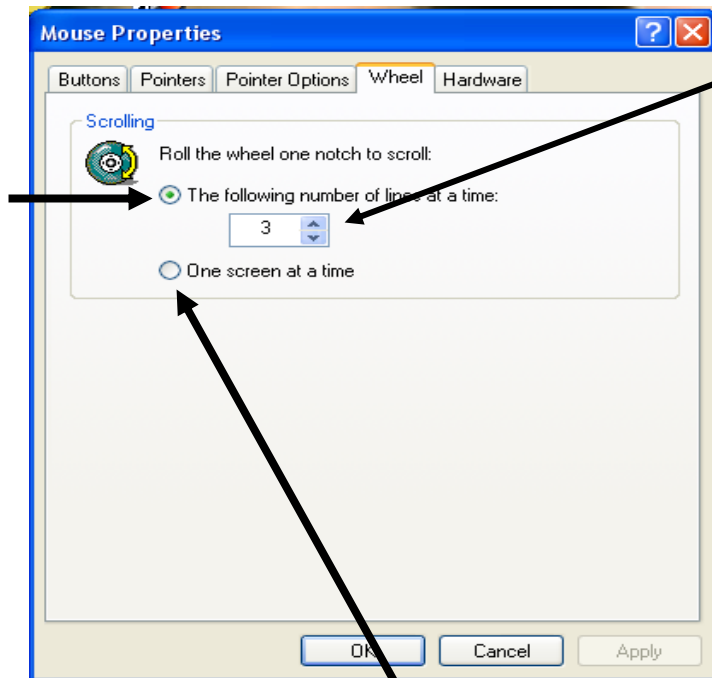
Mouse Properties

?

Buttons

Pointers

Pointer Options

Wheel

Hardware

Scrolling

Roll the wheel one notch to scroll:

The following number of lines at a time:

3

One screen at a time

OK

Cancel

Apply